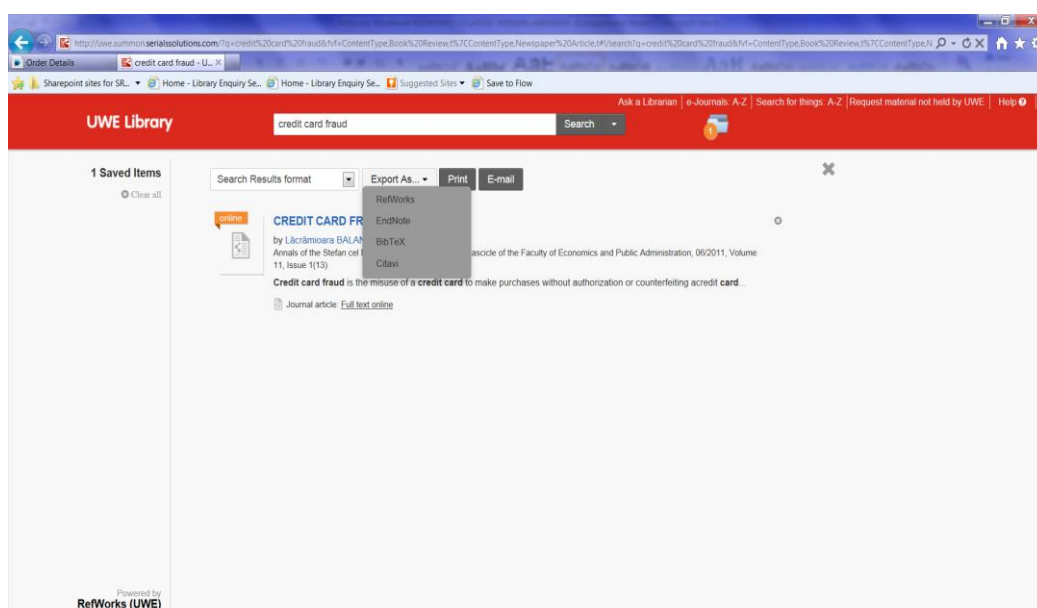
http://uwe.summon.serialssolutions.com/?q=credit%20card%20fraud&fvf=ContentType,Book%20Review,t%7CContentType,Newspaper%20Article,t#!/search?q=credit%20card%20fraud&fvf=ContentType,Book%20Review,t%7CContentType,N

Order Details

credit card fraud - U...

Sharepoint sites for SR...

Home - Library Enquiry Se...

Home - Library Enquiry Se...

Suggested Sites

Save to Flow

Ask a Librarian | e-Journals: A-Z | Search for things: A-Z | Request material not held by UWE | Help

UWE Library

credit card fraud

Search

1

1 Saved Items

Clear all

Search Results format

Export As...

Print

E-mail

RefWorks

EndNote

BibTeX

Citavi

online

CREDIT CARD FR

by Lăcrămioara BALAN

Annals of the Stefan cel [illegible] ascicle of the Faculty of Economics and Public Administration, 06/2011, Volume 11, Issue 1(13)

**Credit card fraud** is the misuse of a **credit card** to make purchases without authorization or counterfeiting acredit **card**...

Journal article: Full text online

Powered by
RefWorks (UWE)